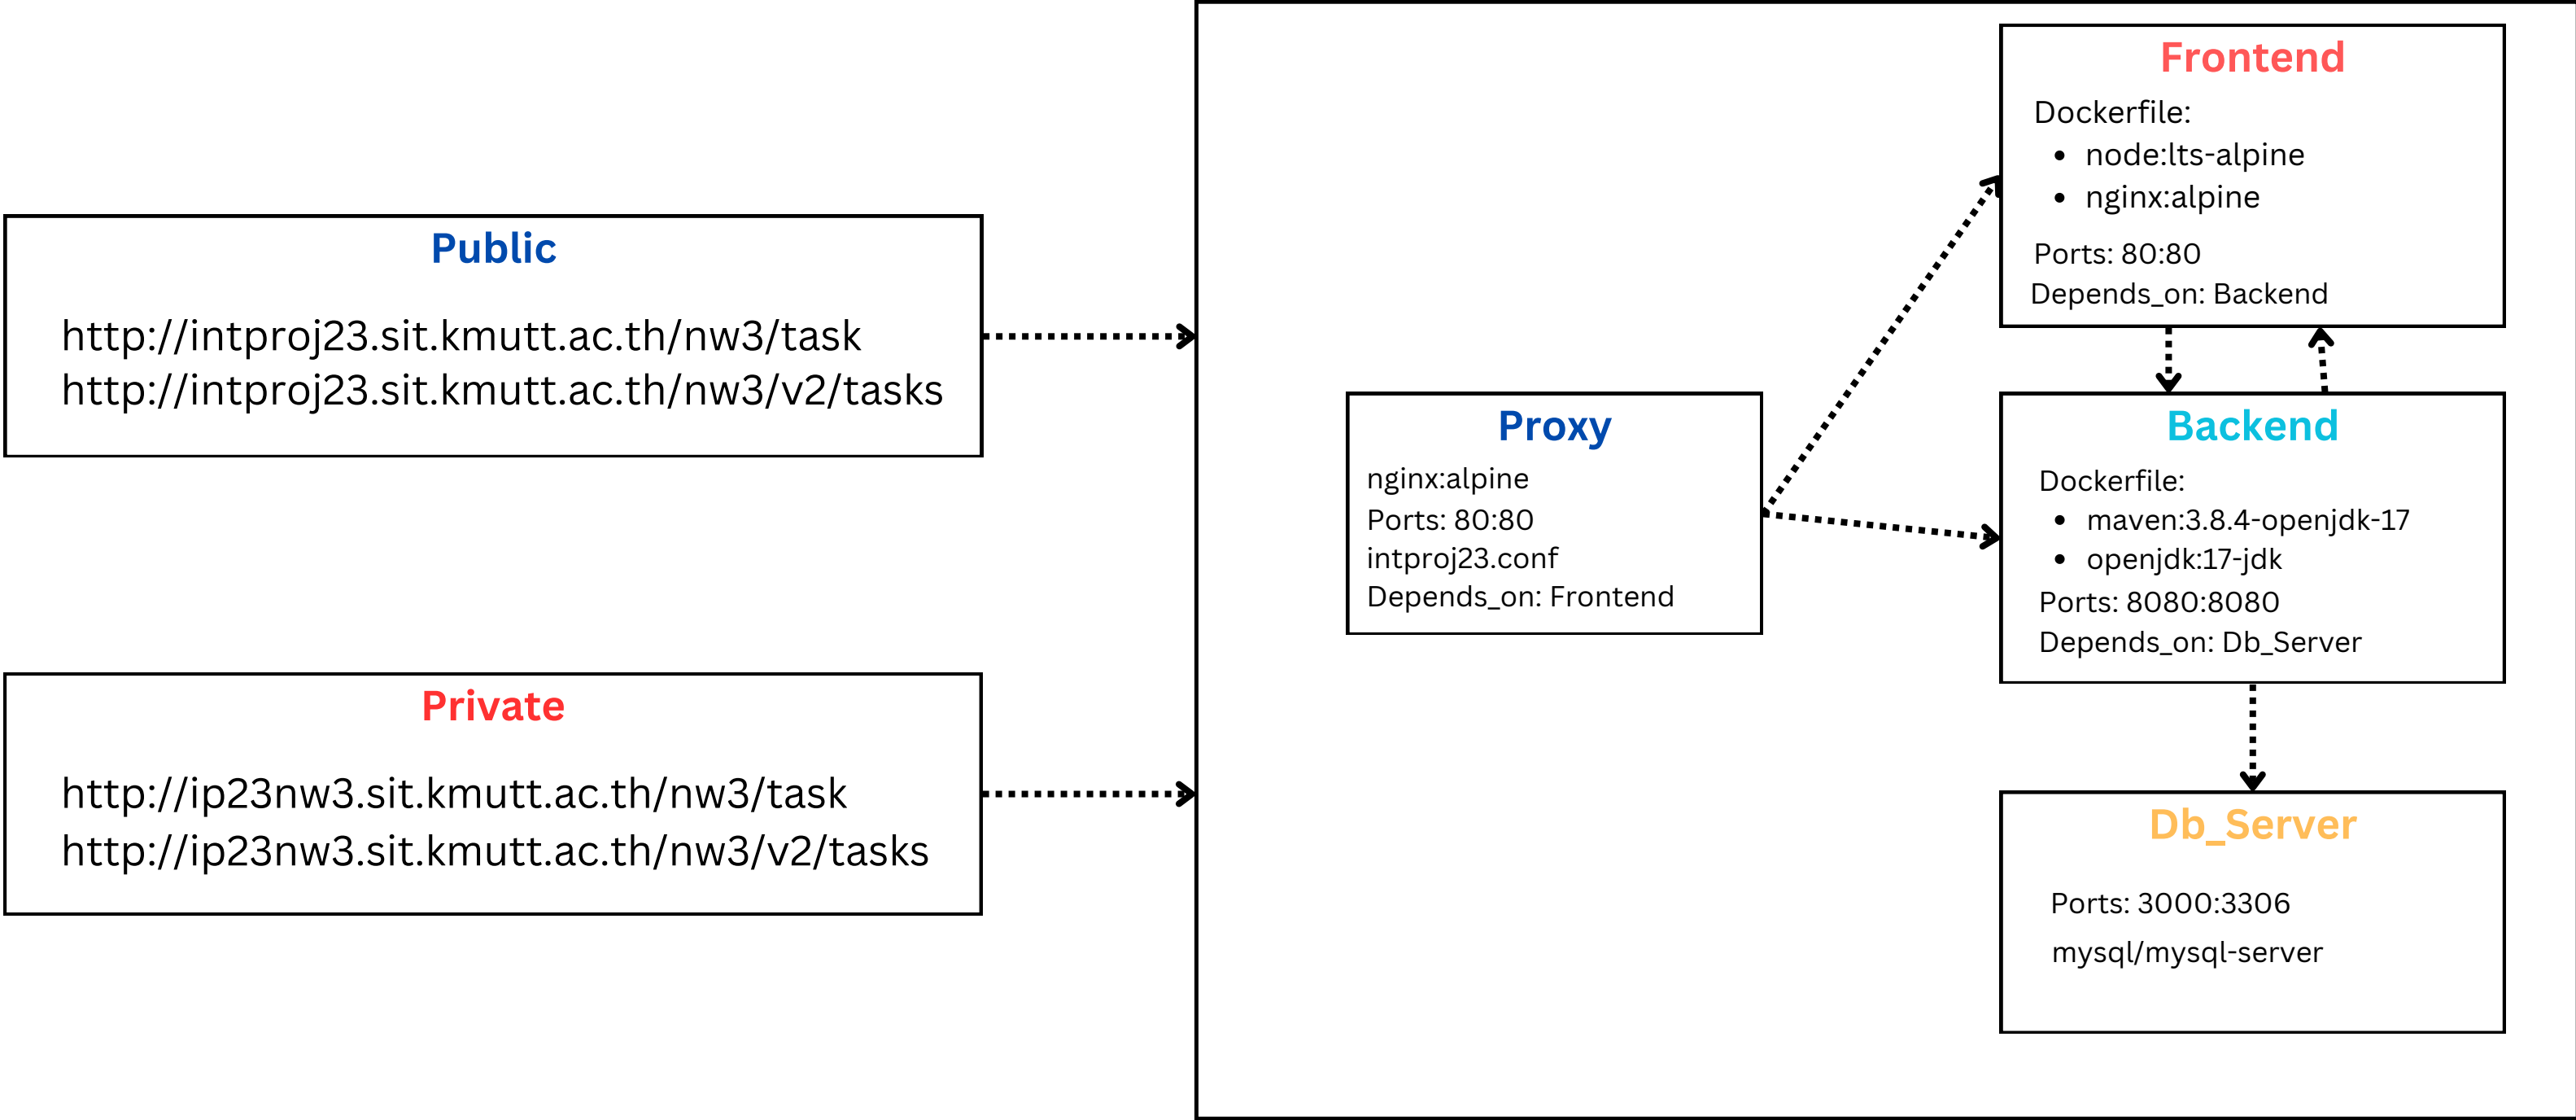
Public

http://intproj23.sit.kmutt.ac.th/nw3/task
http://intproj23.sit.kmutt.ac.th/nw3/v2/tasks

Private

http://ip23nw3.sit.kmutt.ac.th/nw3/task
http://ip23nw3.sit.kmutt.ac.th/nw3/v2/tasks

Proxy
nginx:alpine
Ports: 80:80
intproj23.conf
Depends_on: Frontend

Frontend
Dockerfile:
- node:lts-alpine
- nginx:alpine
Ports: 80:80
Depends_on: Backend

Backend
Dockerfile:
- maven:3.8.4-openjdk-17
- openjdk:17-jdk
Ports: 8080:8080
Depends_on: Db_Server

Db_Server
Ports: 3000:3306
mysql/mysql-server